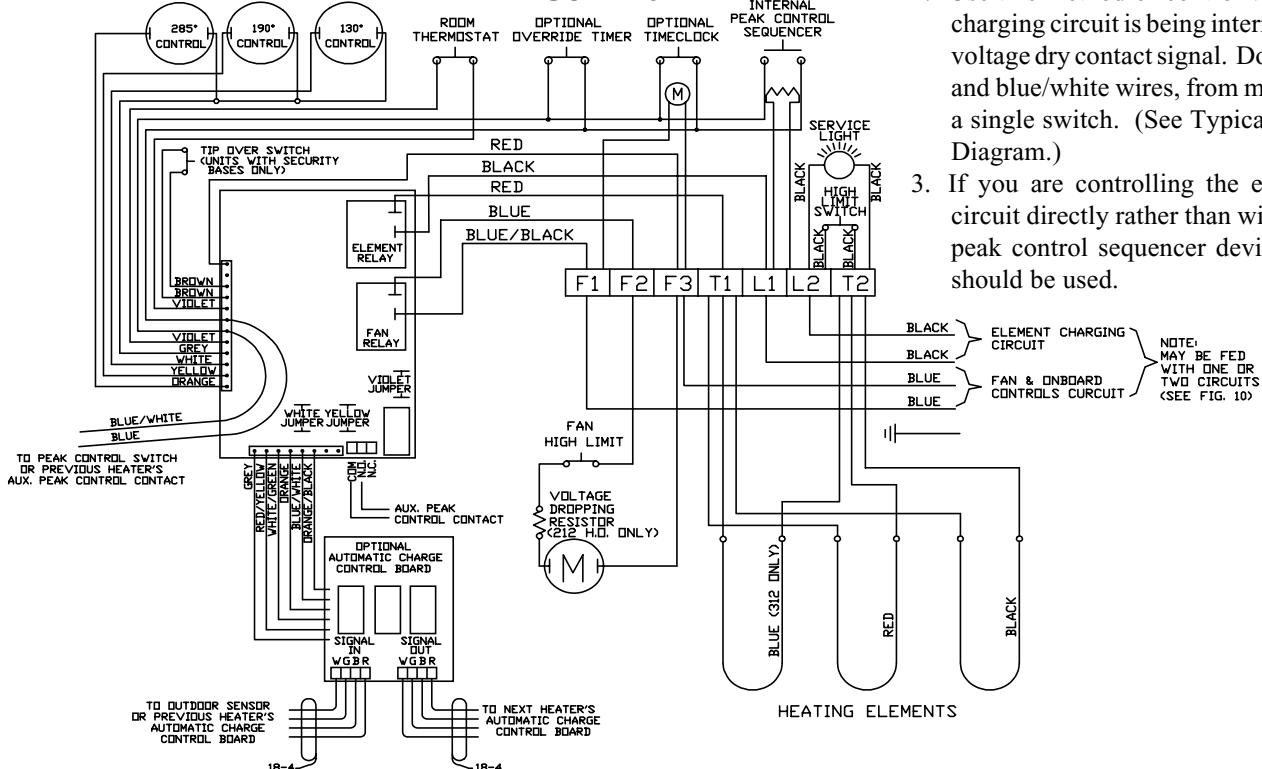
285° CONTROL
190° CONTROL
130° CONTROL
ROOM THERMOSTAT
OPTIONAL OVERRIDE TIMER
OPTIONAL TIMECLOCK
M
INTERNAL PEAK CONTROL SEQUENCER

charging circuit is being inter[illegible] voltage dry contact signal. Do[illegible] and blue/white wires, from m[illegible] a single switch. (See Typica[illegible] Diagram.)

3. If you are controlling the e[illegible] circuit directly rather than wi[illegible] peak control sequencer devi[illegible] should be used.

SERVICE LIGHT
TIP OVER SWITCH (UNITS WITH SECURITY BASES ONLY)
RED
BLACK
RED
BLUE
BLUE/BLACK
BLACK
BLACK
HIGH LIMIT SWITCH
BLACK
BLACK
ELEMENT RELAY
FAN RELAY
F1 F2 F3 T1 L1 L2 T2
BROWN
BROWN
VIOLET
VIOLET
GREY
WHITE
YELLOW
ORANGE
VIOLET JUMPER
WHITE JUMPER
YELLOW JUMPER
BLACK
BLACK
BLUE
BLUE
ELEMENT CHARGING CIRCUIT
FAN & ONBOARD CONTROLS CURCUIT
NOTE: MAY BE FED WITH ONE OR TWO CIRCUITS (SEE FIG. 10)
BLUE/WHITE
BLUE
TO PEAK CONTROL SWITCH OR PREVIOUS HEATER'S AUX. PEAK CONTROL CONTACT
GREY
RED/YELLOW
WHITE/GREEN
ORANGE
BLUE/WHITE
ORANGE/BLACK
COM
N.O.
N.C.
AUX. PEAK CONTROL CONTACT
FAN HIGH LIMIT
VOLTAGE DROPPING RESISTOR (212 H.O. ONLY)
M
OPTIONAL AUTOMATIC CHARGE CONTROL BOARD
SIGNAL IN
W G B R
SIGNAL OUT
W G B R
BLUE (312 ONLY)
RED
BLACK
TO OUTDOOR SENSOR OR PREVIOUS HEATER'S AUTOMATIC CHARGE CONTROL BOARD
TO NEXT HEATER'S AUTOMATIC CHARGE CONTROL BOARD
HEATING ELEMENTS
18-4
18-4